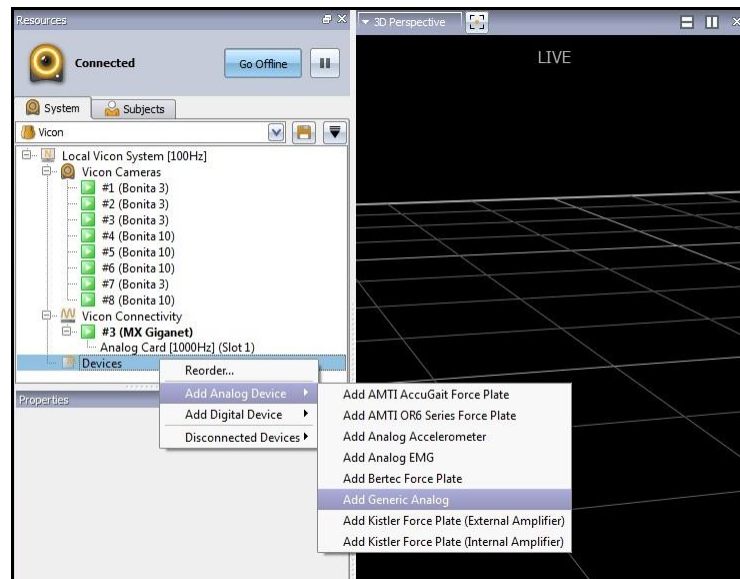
Resources

Connected

Go Offline

System

Subjects

Vicon

Local Vicon System [100Hz]
Vicon Cameras
#1 (Bonita 3)
#2 (Bonita 3)
#3 (Bonita 3)
#4 (Bonita 10)
#5 (Bonita 10)
#6 (Bonita 10)
#7 (Bonita 3)
#8 (Bonita 10)
Vicon Connectivity
#3 (MX Giganet)
Analog Card [1000Hz] (Slot 1)
Devices

Properties

Reorder...
Add Analog Device
Add Digital Device
Disconnected Devices

Add AMTI AccuGait Force Plate
Add AMTI OR6 Series Force Plate
Add Analog Accelerometer
Add Analog EMG
Add Bertec Force Plate
Add Generic Analog
Add Kistler Force Plate (External Amplifier)
Add Kistler Force Plate (Internal Amplifier)

3D Perspective

LIVE